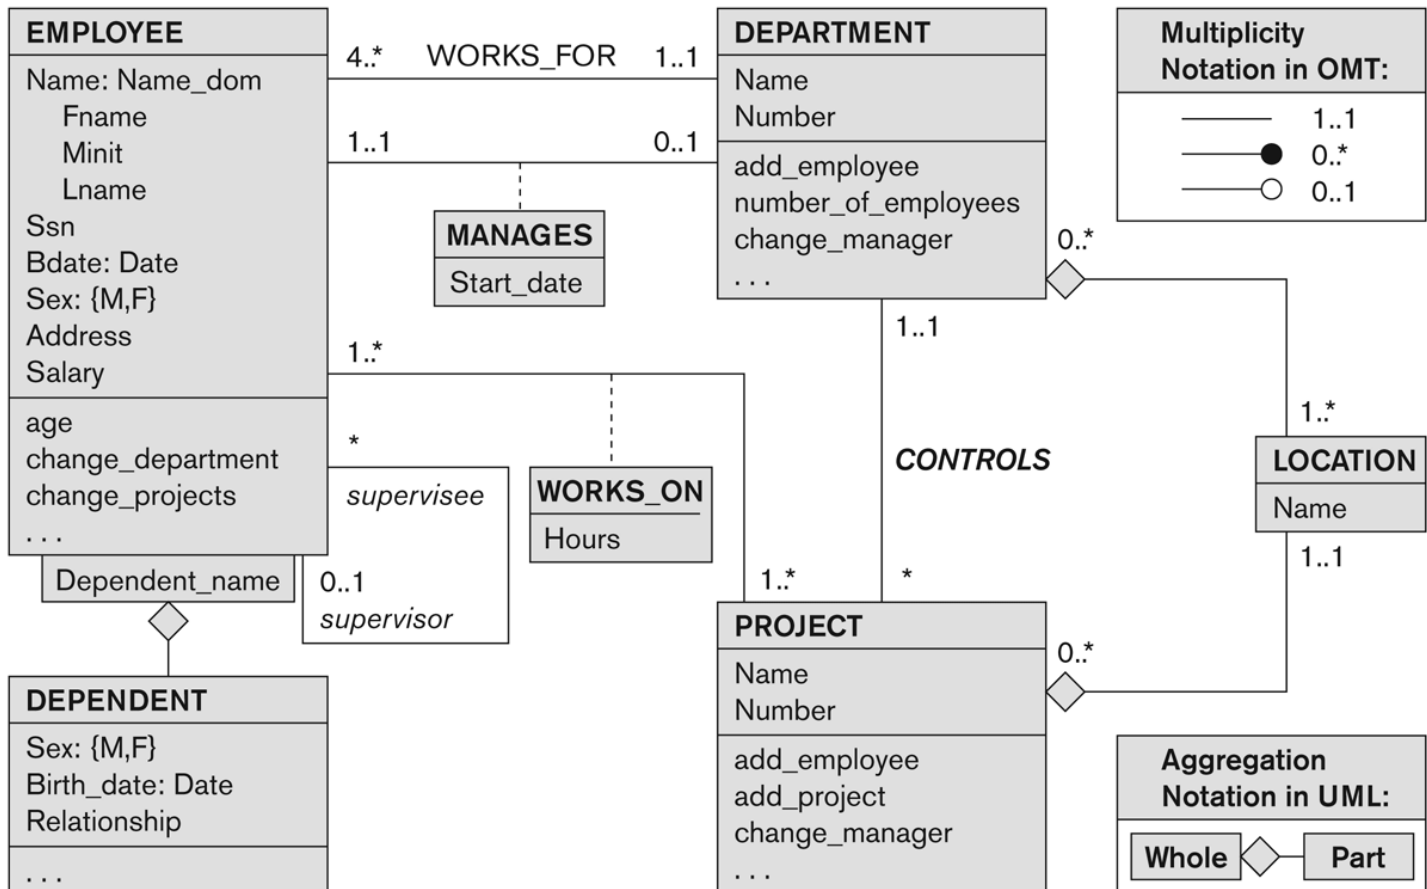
EMPLOYEE
Name: Name_dom
Fname
Minit
Lname
Ssn
Bdate: Date
Sex: {M,F}
Address
Salary
age
change_department
change_projects
. . .

4..* WORKS_FOR 1..1

DEPARTMENT
Name
Number
add_employee
number_of_employees
change_manager
. . .

Multiplicity Notation in OMT:
1..1
0..*
0..1

1..1 0..1

MANAGES
Start_date

0..*

1..1

1..*

CONTROLS

1..*

LOCATION
Name

1..1

*
supervisee

WORKS_ON
Hours

Dependent_name

0..1
supervisor

1..*

*

PROJECT
Name
Number
add_employee
add_project
change_manager
. . .

0..*

DEPENDENT
Sex: {M,F}
Birth_date: Date
Relationship
. . .

Aggregation Notation in UML:
Whole
Part